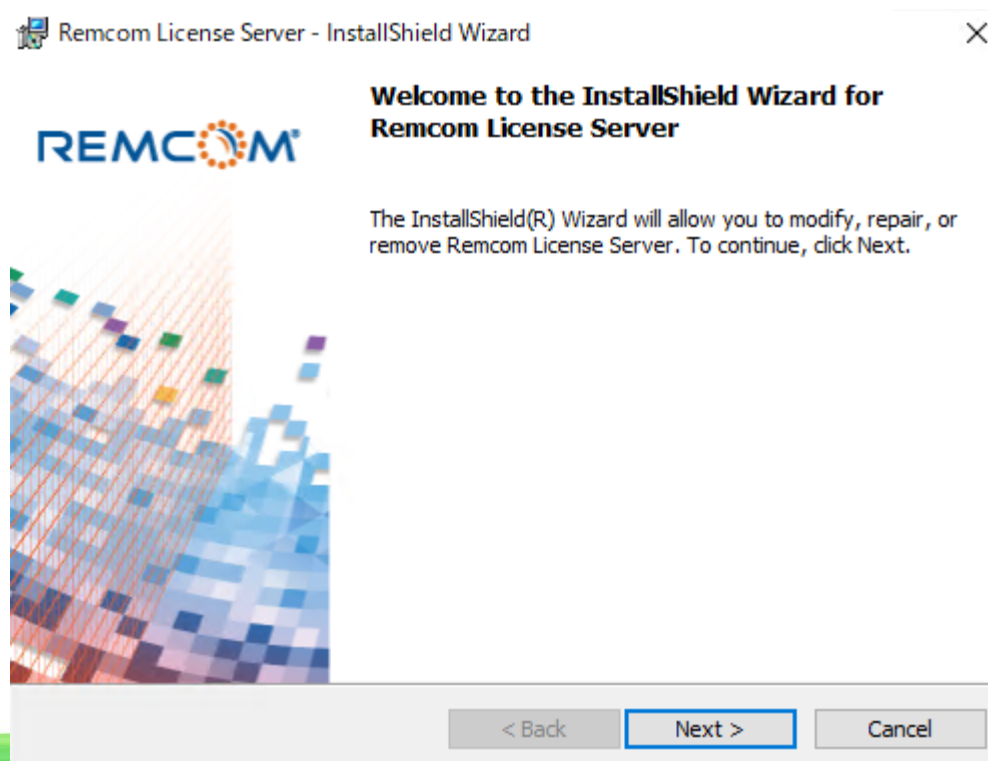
Remcom License Server - InstallShield Wizard

×

REMCOM®

Welcome to the InstallShield Wizard for Remcom License Server

The InstallShield(R) Wizard will allow you to modify, repair, or remove Remcom License Server. To continue, click Next.

< Back

Next >

Cancel